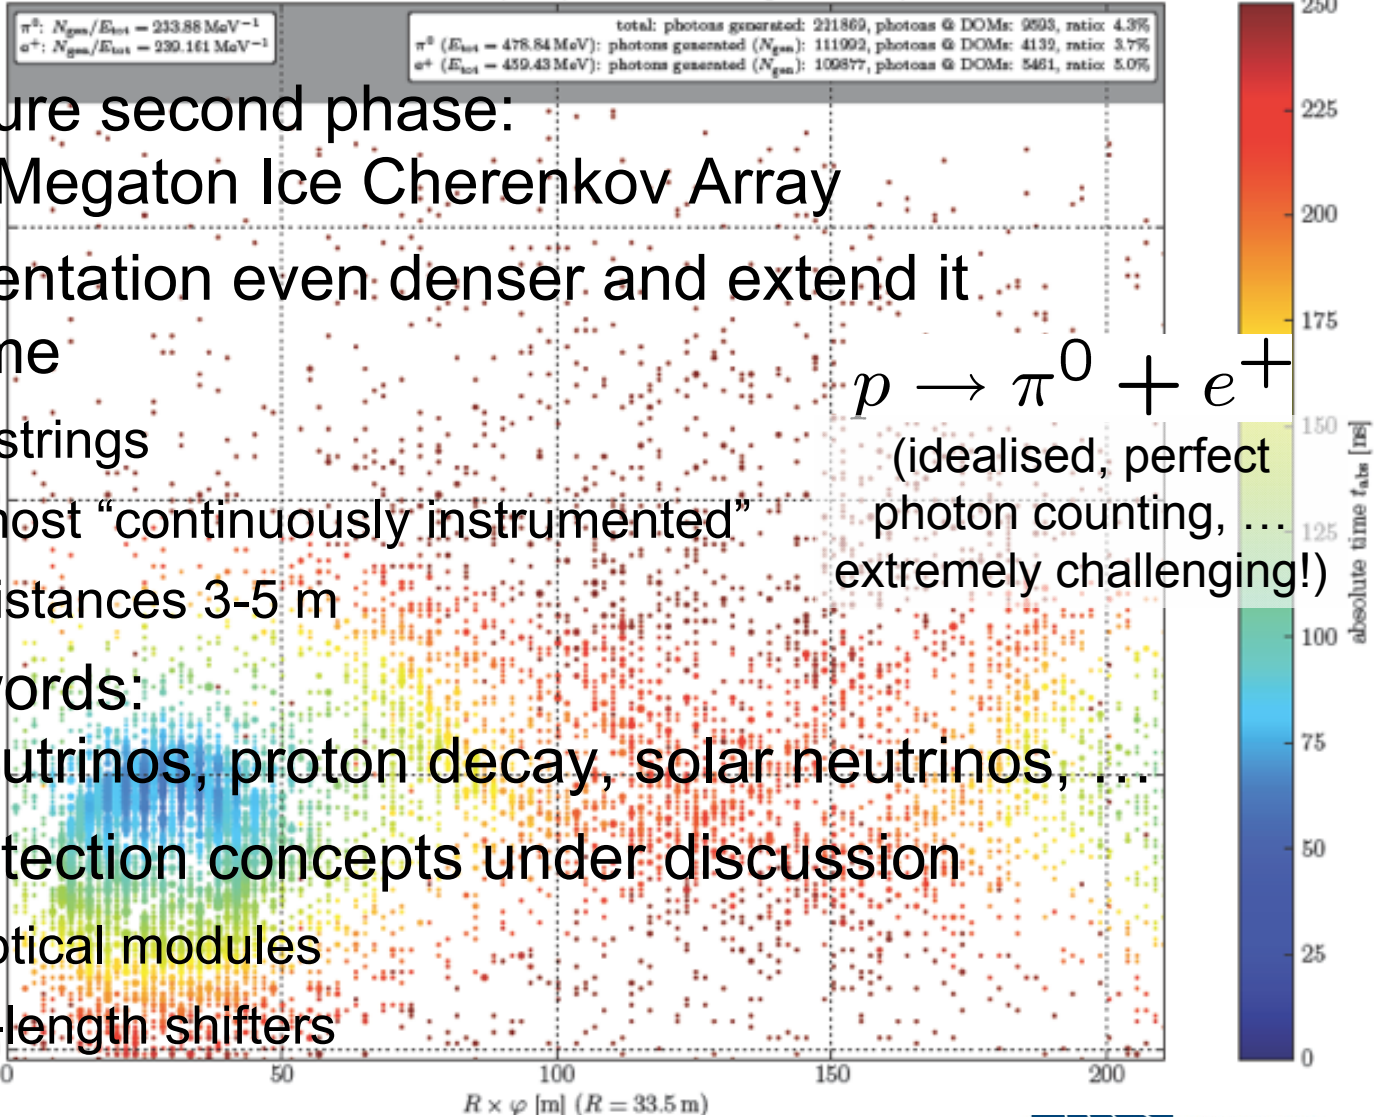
$\pi^0$: $N_{gen}/E_{tot} = 233.88\,\mathrm{MeV}^{-1}$
$e^+$: $N_{gen}/E_{tot} = 230.161\,\mathrm{MeV}^{-1}$

total: photons generated: 221869, photons @ DOMs: 9593, ratio: 4.3%
$\pi^0$ ($E_{tot} = 478.84\,\mathrm{MeV}$): photons generated ($N_{gen}$): 111992, photons @ DOMs: 4132, ratio: 3.7%
$e^+$ ($E_{tot} = 459.43\,\mathrm{MeV}$): photons generated ($N_{gen}$): 109877, photons @ DOMs: 5461, ratio: 5.0%

ure second phase:
Megaton Ice Cherenkov Array

entation even denser and extend it
ne
strings
nost “continuously instrumented”
istances 3-5 m
ords:
utrinos, proton decay, solar neutrinos, …
tection concepts under discussion
otical modules
-length shifters

$p \longrightarrow \pi^0 + e^+$
(idealised, perfect photon counting, … extremely challenging!)

0 50 100 150 200
$R \times \varphi$ [m] ($R = 33.5$ m)

250 225 200 175 150 125 100 75 50 25 0
absolute time $t_{abs}$ [ns]